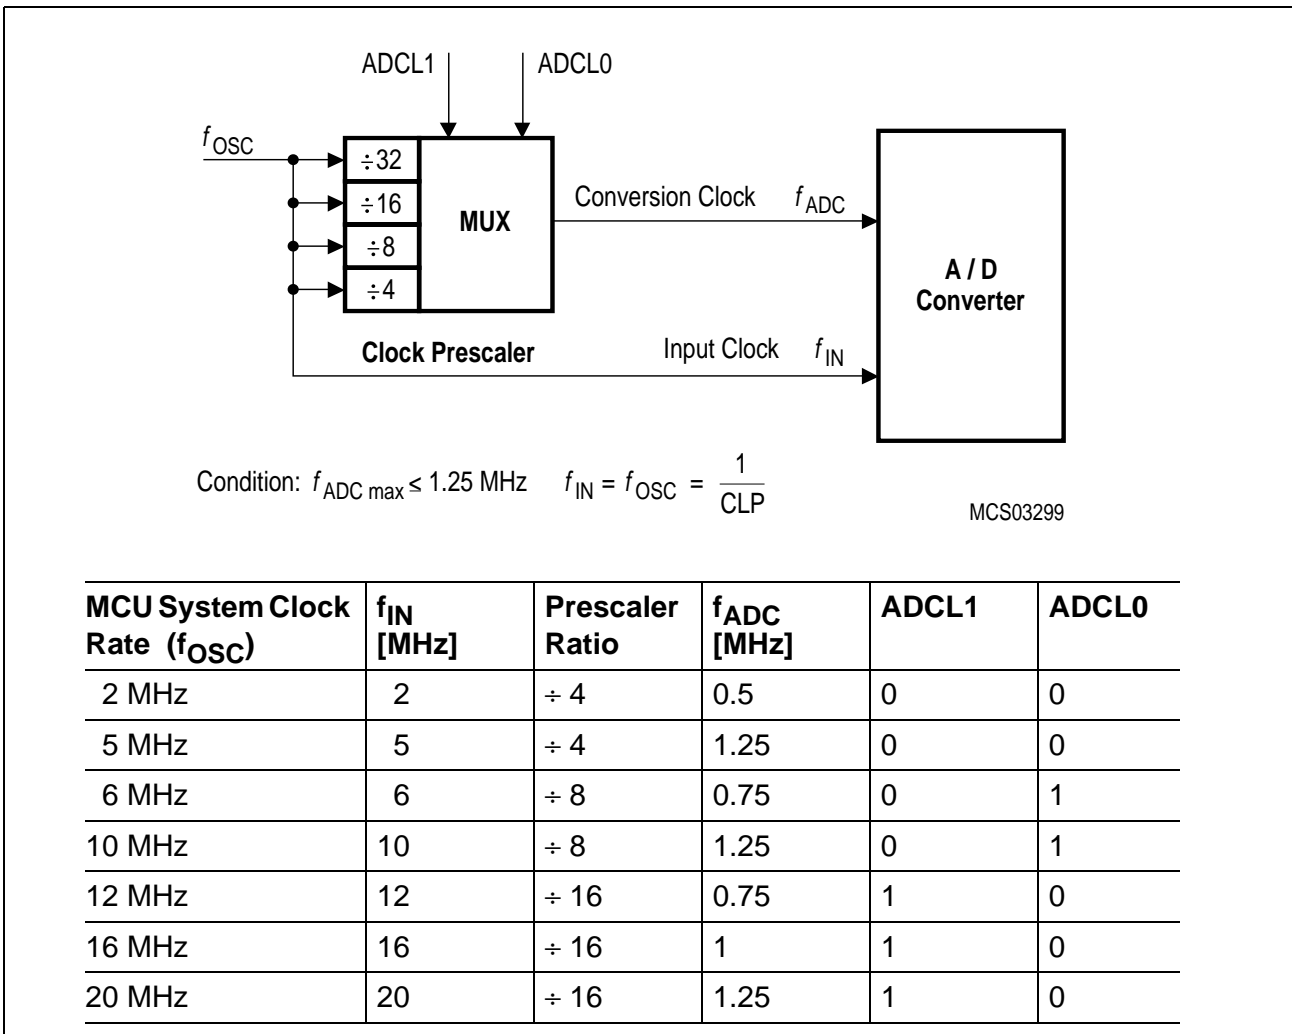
ADCL1
ADCL0
$f_{OSC}$
÷32
÷16
÷8
÷4
MUX
Conversion Clock
$f_{ADC}$
A / D Converter
Clock Prescaler
Input Clock
$f_{IN}$

Condition: $f_{ADC\,max} \leq 1.25$ MHz $f_{IN} = f_{OSC} = \frac{1}{CLP}$

MCS03299

| MCU System Clock Rate ($f_{OSC}$) | $f_{IN}$ [MHz] | Prescaler Ratio | $f_{ADC}$ [MHz] | ADCL1 | ADCL0 |
|---|---|---|---|---|---|
| 2 MHz | 2 | ÷ 4 | 0.5 | 0 | 0 |
| 5 MHz | 5 | ÷ 4 | 1.25 | 0 | 0 |
| 6 MHz | 6 | ÷ 8 | 0.75 | 0 | 1 |
| 10 MHz | 10 | ÷ 8 | 1.25 | 0 | 1 |
| 12 MHz | 12 | ÷ 16 | 0.75 | 1 | 0 |
| 16 MHz | 16 | ÷ 16 | 1 | 1 | 0 |
| 20 MHz | 20 | ÷ 16 | 1.25 | 1 | 0 |